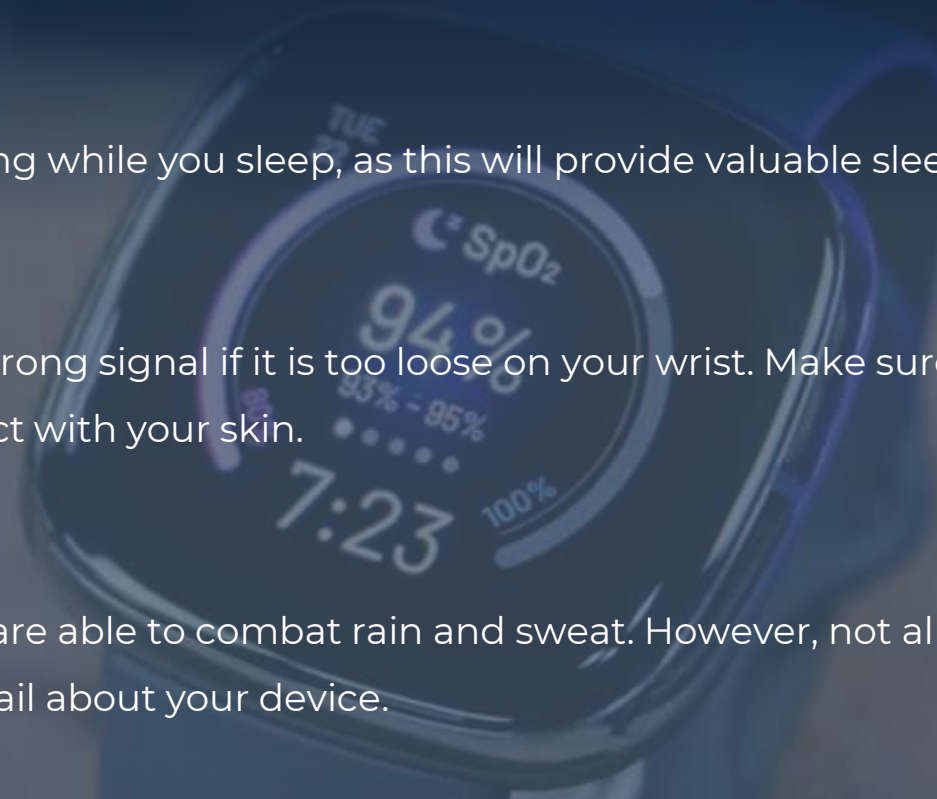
TUE

ng while you sleep, as this will provide valuable slee

SpO$_2$

94%

rong signal if it is too loose on your wrist. Make sure ct with your skin.

93% - 95%

7:23

100%

are able to combat rain and sweat. However, not al ail about your device.